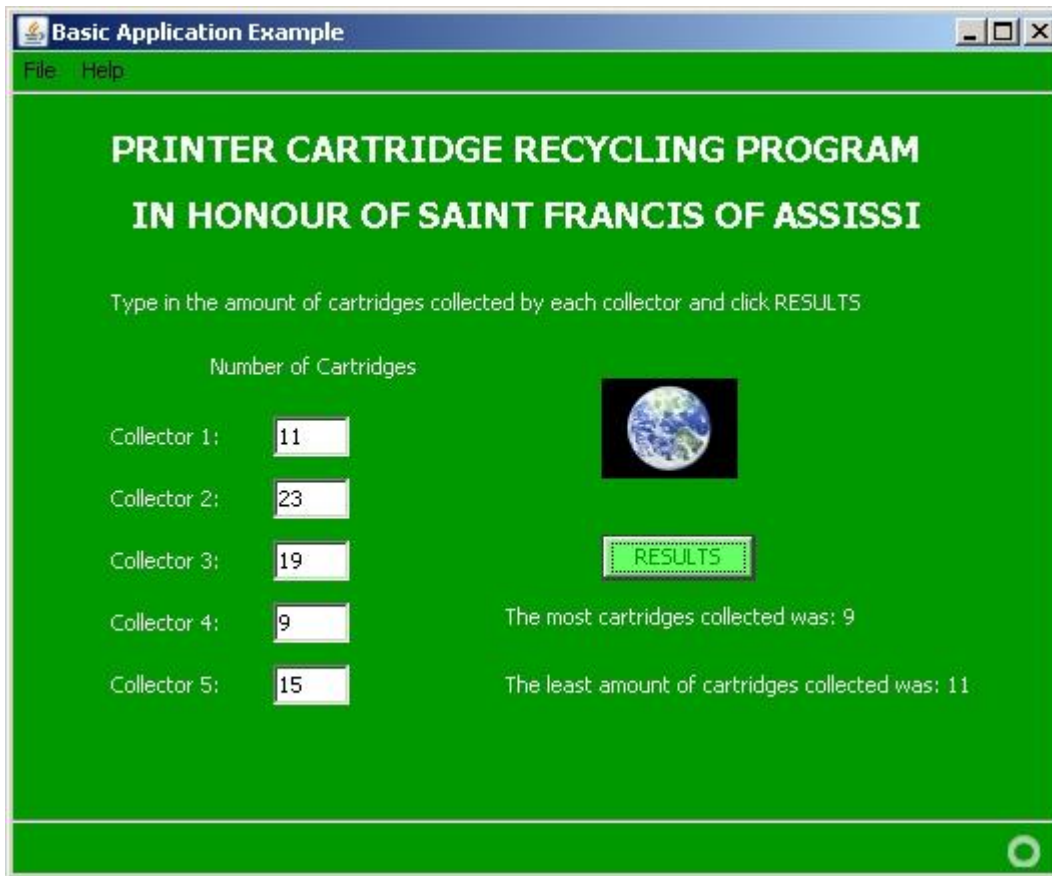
Basic Application Example

File Help

PRINTER CARTRIDGE RECYCLING PROGRAM

IN HONOUR OF SAINT FRANCIS OF ASSISSI

Type in the amount of cartridges collected by each collector and click RESULTS

Number of Cartridges

Collector 1: 11

Collector 2: 23

Collector 3: 19

Collector 4: 9

Collector 5: 15

RESULTS

The most cartridges collected was: 9

The least amount of cartridges collected was: 11